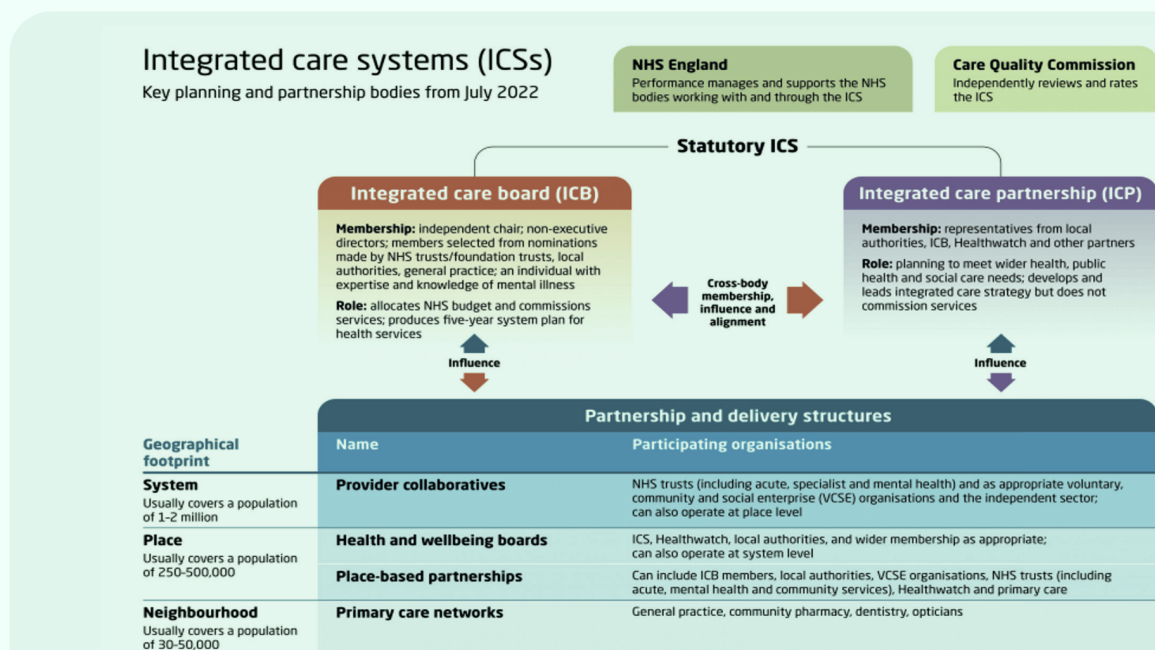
Integrated care systems (ICSs)

Key planning and partnership bodies from July 2022

NHS England
Performance manages and supports the NHS bodies working with and through the ICS

Care Quality Commission
Independently reviews and rates the ICS

Statutory ICS

Integrated care board (ICB)

Membership: independent chair; non-executive directors; members selected from nominations made by NHS trusts/foundation trusts, local authorities, general practice; an individual with expertise and knowledge of mental illness

Role: allocates NHS budget and commissions services; produces five-year system plan for health services

Cross-body membership, influence and alignment

Integrated care partnership (ICP)

Membership: representatives from local authorities, ICB, Healthwatch and other partners

Role: planning to meet wider health, public health and social care needs; develops and leads integrated care strategy but does not commission services

Influence

Influence

Partnership and delivery structures

| Geographical footprint | Name | Participating organisations |
|---|---|---|
| System<br>Usually covers a population of 1–2 million | Provider collaboratives | NHS trusts (including acute, specialist and mental health) and as appropriate voluntary, community and social enterprise (VCSE) organisations and the independent sector; can also operate at place level |
| Place<br>Usually covers a population of 250-500,000 | Health and wellbeing boards | ICS, Healthwatch, local authorities, and wider membership as appropriate; can also operate at system level |
| | Place-based partnerships | Can include ICB members, local authorities, VCSE organisations, NHS trusts (including acute, mental health and community services), Healthwatch and primary care |
| Neighbourhood<br>Usually covers a population of 30-50,000 | Primary care networks | General practice, community pharmacy, dentistry, opticians |